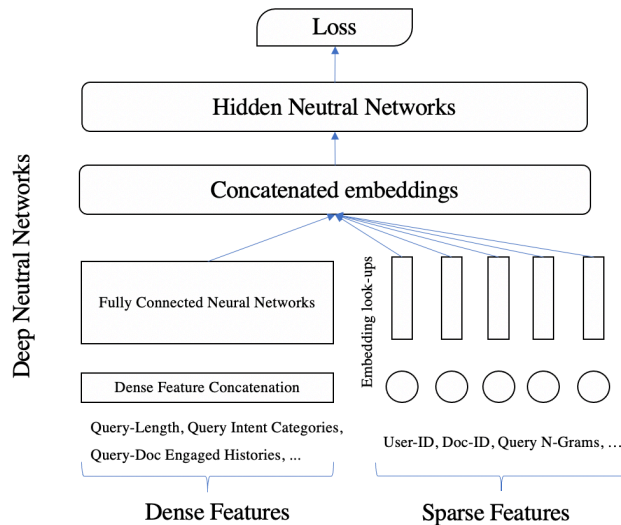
Loss

Hidden Neutral Networks

Concatenated embeddings

Deep Neutral Networks

Fully Connected Neural Networks

Embedding look-ups

Dense Feature Concatenation

Query-Length, Query Intent Categories, Query-Doc Engaged Histories, ...

User-ID, Doc-ID, Query N-Grams, ...

Dense Features

Sparse Features